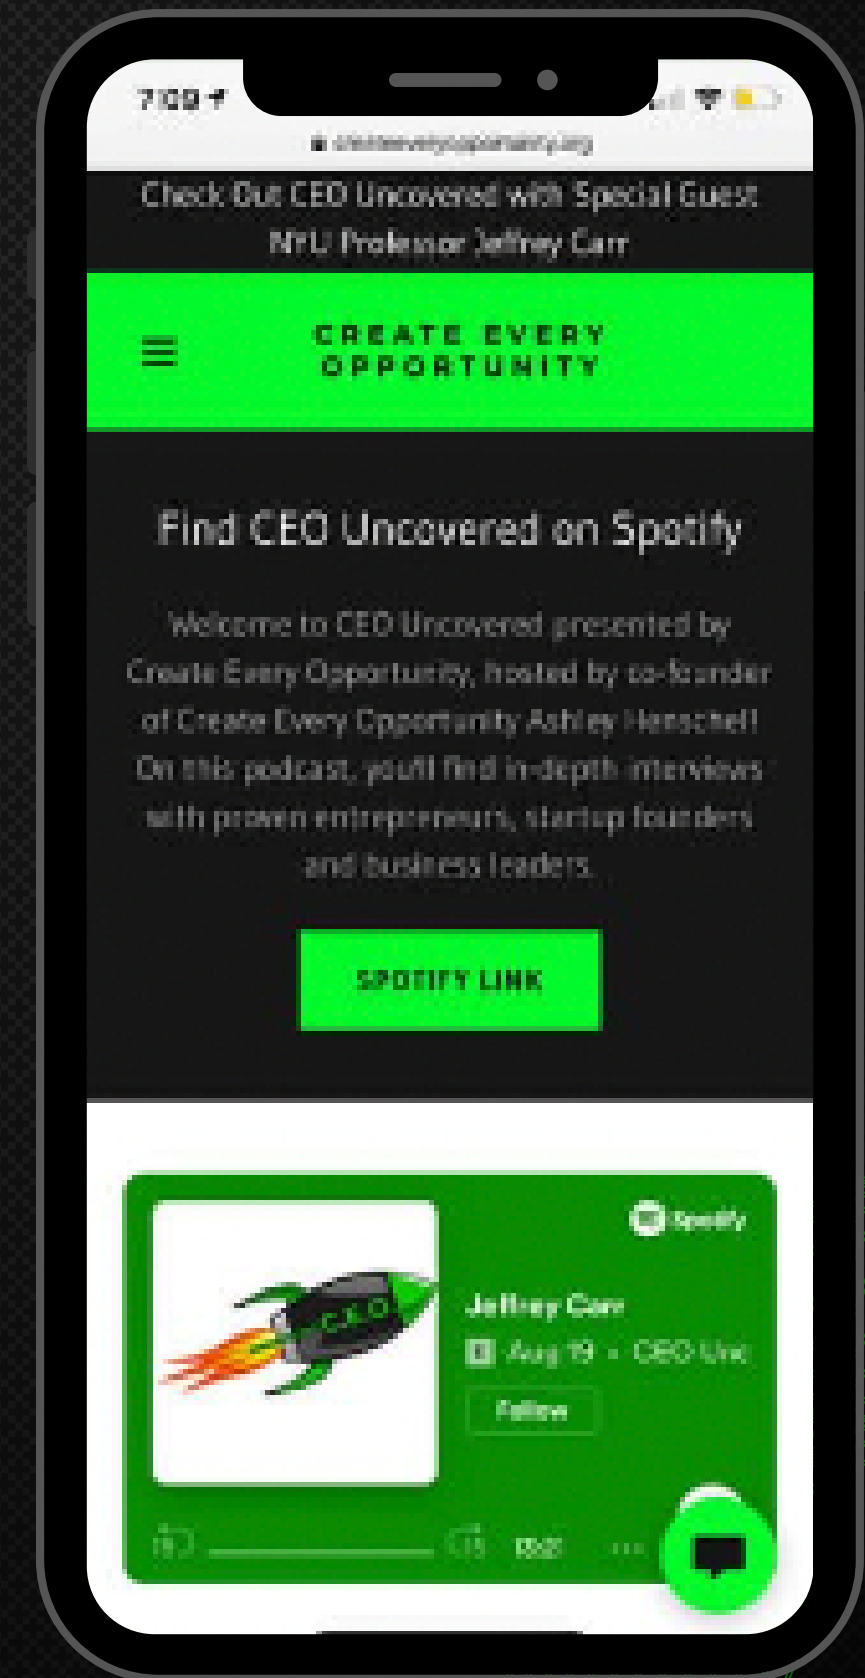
7:09

createeveryopportunity.org

Check Out CEO Uncovered with Special Guest NYU Professor Jeffrey Carr

CREATE EVERY OPPORTUNITY

Find CEO Uncovered on Spotify

Welcome to CEO Uncovered presented by Create Every Opportunity, hosted by co-founder of Create Every Opportunity Ashley Henschel! On this podcast, you'll find in-depth interviews with proven entrepreneurs, startup founders and business leaders.

SPOTIFY LINK

Spotify

C.E.O

Jeffrey Carr

E Aug 19 · CEO Unc

Follow

15

15

00:00

...